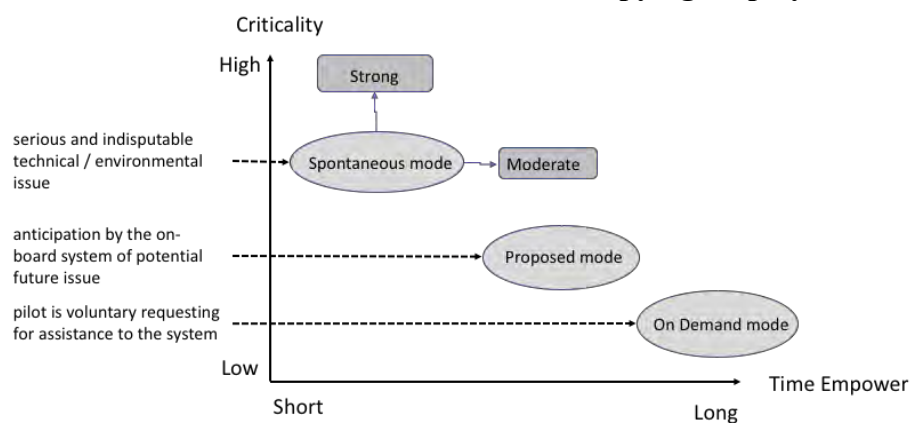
Criticality

High

Strong

serious and indisputable technical / environmental issue

Spontaneous mode

Moderate

anticipation by the on-board system of potential future issue

Proposed mode

pilot is voluntary requesting for assistance to the system

On Demand mode

Low

Time Empower

Short

Long